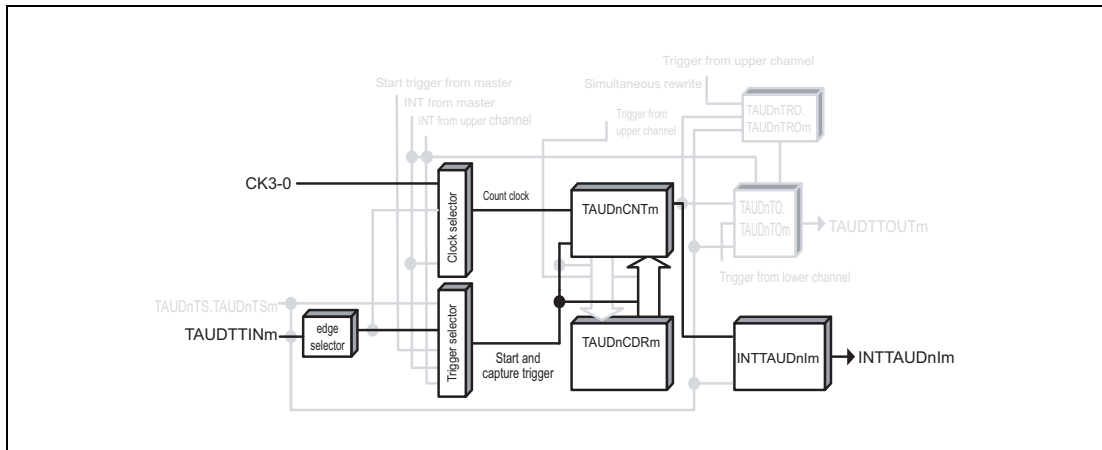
Trigger from upper channel
Simultaneous rewrite
Start trigger from master
INT from master
INT from upper channel
Trigger from upper channel
TAUDnTRO. TAUDnTROm
CK3-0
Count clock
TAUDnCNTm
Clock selector
TAUDnTO. TAUDnTOm
TAUDTTOUTm
Trigger from lower channel
TAUDnTS.TAUDnTSm
TAUDTTINm
edge selector
Trigger selector
TAUDnCDRm
Start and capture trigger
INTTAUDnIm
INTTAUDnIm